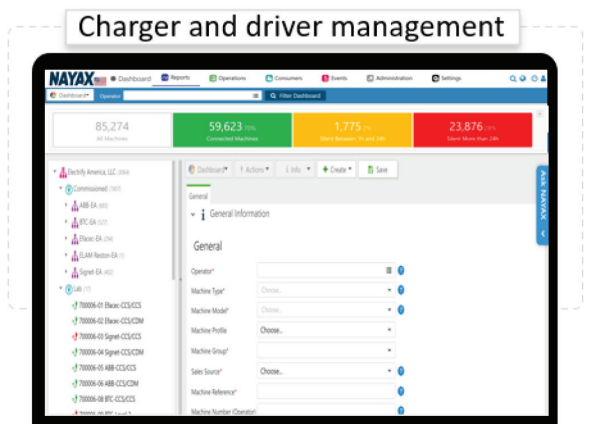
Charger and driver management

NAYAX Dashboard Reports Operations Consumers Events Administration Settings

Dashboard Operator Filter Dashboard

85,274
All Machines

59,623 (70%)
Connected Machines

1,775 (2%)
Silent Between 7h and 24h

23,876 (28%)
Silent More than 24h

Electrify America, LLC (3064)
Commissioned (1907)
ABB-EA (680)
BTC-EA (327)
Efacec-EA (294)
ELAM Reston-EA (1)
Signet-EA (402)
Lab (17)
700006-01 Efacec-CCS/CCS
700006-02 Efacec-CCS/CDM
700006-03 Signet-CCS/CCS
700006-04 Signet-CCS/CDM
700006-05 ABB-CCS/CCS
700006-06 ABB-CCS/CDM
700006-08 BTC-CCS/CCS
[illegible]

Dashboard Actions Info Create Save

General

General Information

General

Operator*
Machine Type* Choose...
Machine Model* Choose...
Machine Profile Choose...
Machine Group*
Sales Source* Choose...
Machine Reference*
Machine Number (Operator)

Ask NAYAX